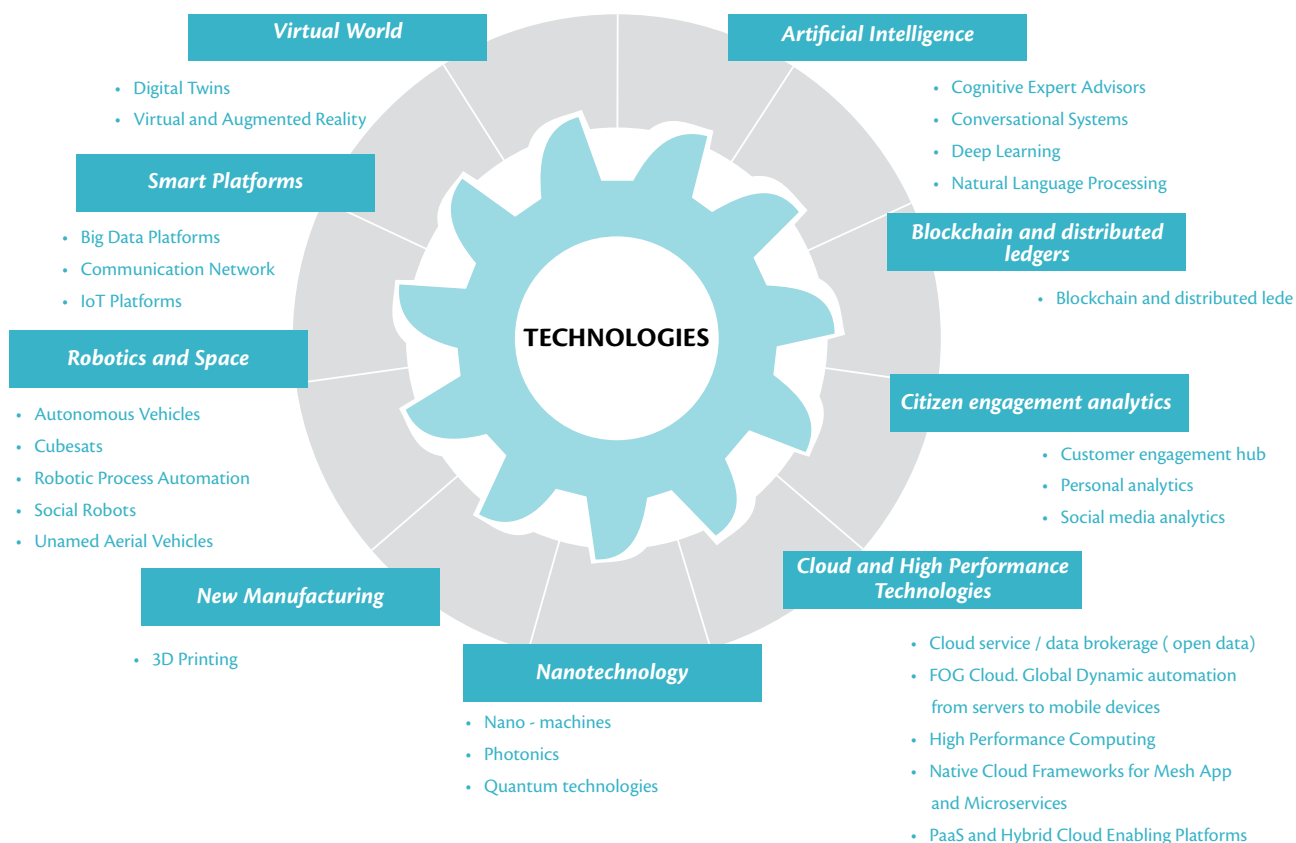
TECHNOLOGIES

Virtual World

- Digital Twins
- Virtual and Augmented Reality

Artificial Intelligence

- Cognitive Expert Advisors
- Conversational Systems
- Deep Learning
- Natural Language Processing

Smart Platforms

- Big Data Platforms
- Communication Network
- IoT Platforms

Blockchain and distributed ledgers

- Blockchain and distributed lede

Robotics and Space

- Autonomous Vehicles
- Cubesats
- Robotic Process Automation
- Social Robots
- Unamed Aerial Vehicles

Citizen engagement analytics

- Customer engagement hub
- Personal analytics
- Social media analytics

New Manufacturing

- 3D Printing

Cloud and High Performance Technologies

- Cloud service / data brokerage ( open data)
- FOG Cloud. Global Dynamic automation from servers to mobile devices
- High Performance Computing
- Native Cloud Frameworks for Mesh App and Microservices
- PaaS and Hybrid Cloud Enabling Platforms

Nanotechnology

- Nano - machines
- Photonics
- Quantum technologies